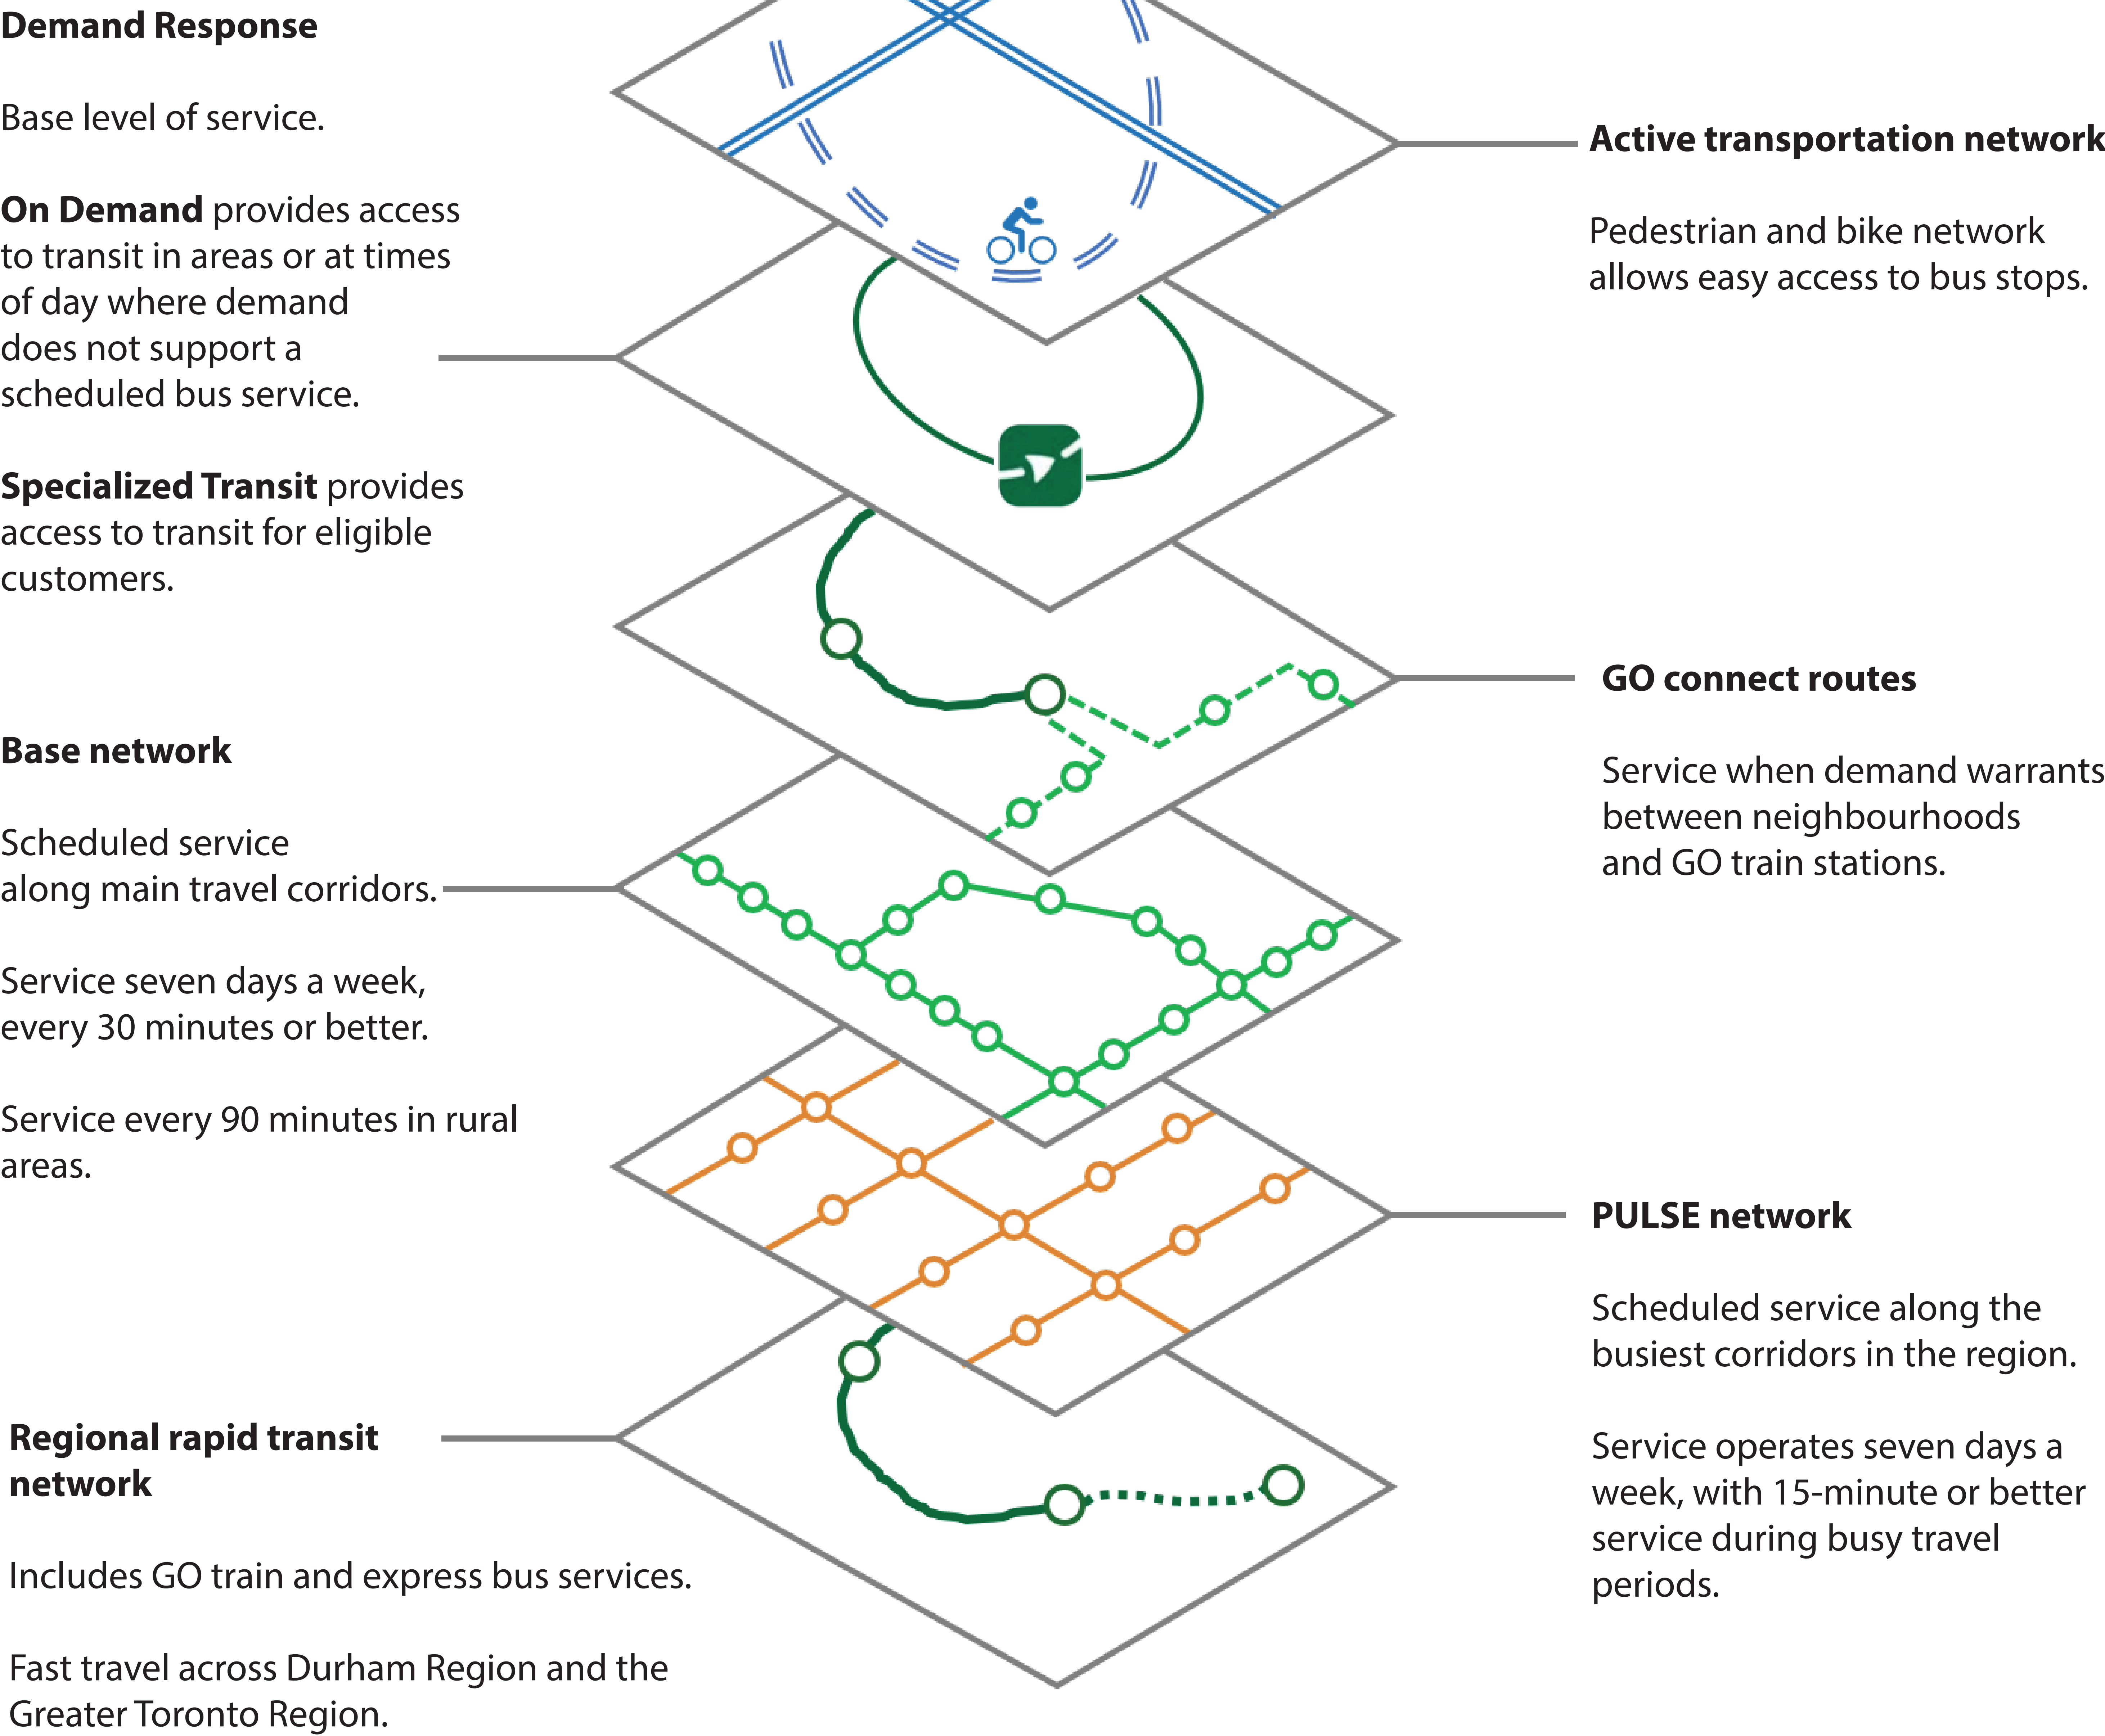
**Demand Response**

Base level of service.

**On Demand** provides access to transit in areas or at times of day where demand does not support a scheduled bus service.

**Specialized Transit** provides access to transit for eligible customers.

**Active transportation network**

Pedestrian and bike network allows easy access to bus stops.

**GO connect routes**

Service when demand warrants between neighbourhoods and GO train stations.

**Base network**

Scheduled service along main travel corridors.

Service seven days a week, every 30 minutes or better.

Service every 90 minutes in rural areas.

**PULSE network**

Scheduled service along the busiest corridors in the region.

Service operates seven days a week, with 15-minute or better service during busy travel periods.

**Regional rapid transit network**

Includes GO train and express bus services.

Fast travel across Durham Region and the Greater Toronto Region.